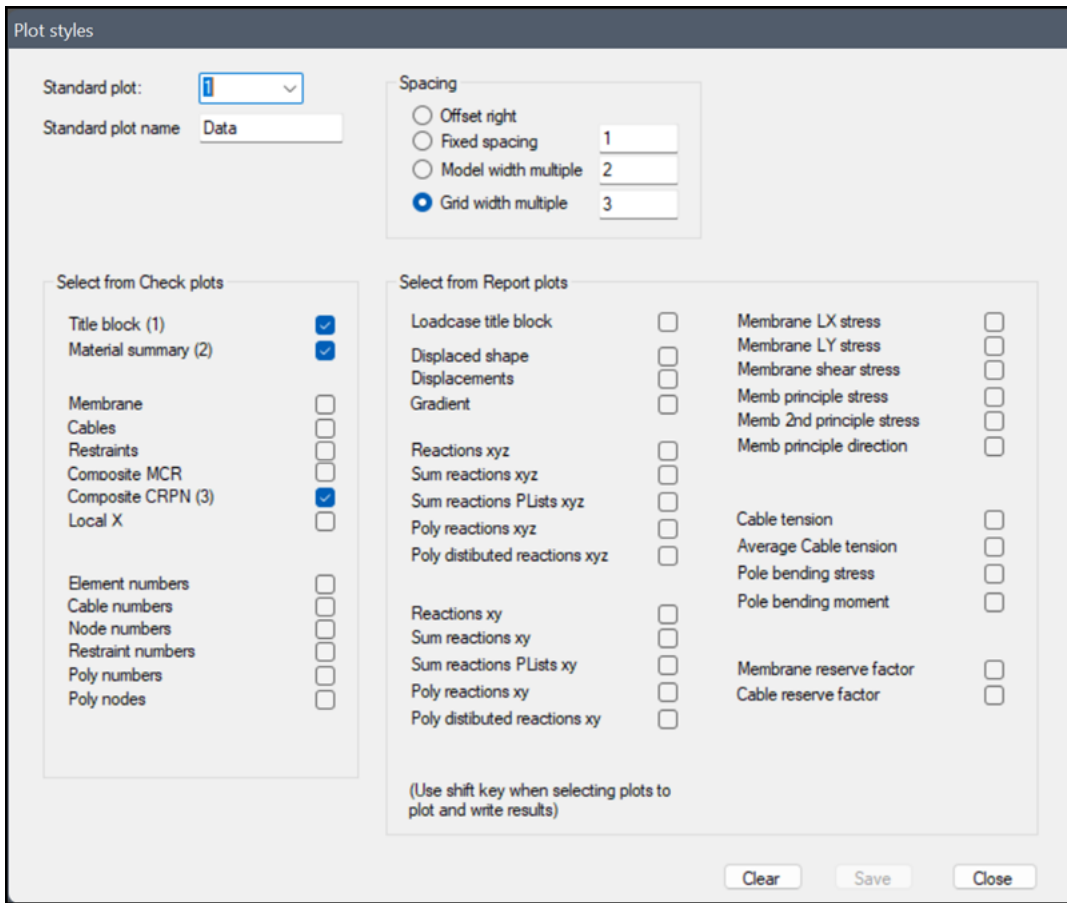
Plot styles

Standard plot: 1

Standard plot name Data

Spacing
Offset right
Fixed spacing 1
Model width multiple 2
Grid width multiple 3

Select from Check plots
Title block (1)
Material summary (2)

Membrane
Cables
Restraints
Composite MCR
Composite CRPN (3)
Local X

Element numbers
Cable numbers
Node numbers
Restraint numbers
Poly numbers
Poly nodes

Select from Report plots
Loadcase title block

Displaced shape
Displacements
Gradient

Reactions xyz
Sum reactions xyz
Sum reactions PLists xyz
Poly reactions xyz
Poly distibuted reactions xyz

Reactions xy
Sum reactions xy
Sum reactions PLists xy
Poly reactions xy
Poly distibuted reactions xy

(Use shift key when selecting plots to plot and write results)

Membrane LX stress
Membrane LY stress
Membrane shear stress
Memb principle stress
Memb 2nd principle stress
Memb principle direction

Cable tension
Average Cable tension
Pole bending stress
Pole bending moment

Membrane reserve factor
Cable reserve factor

Clear Save Close